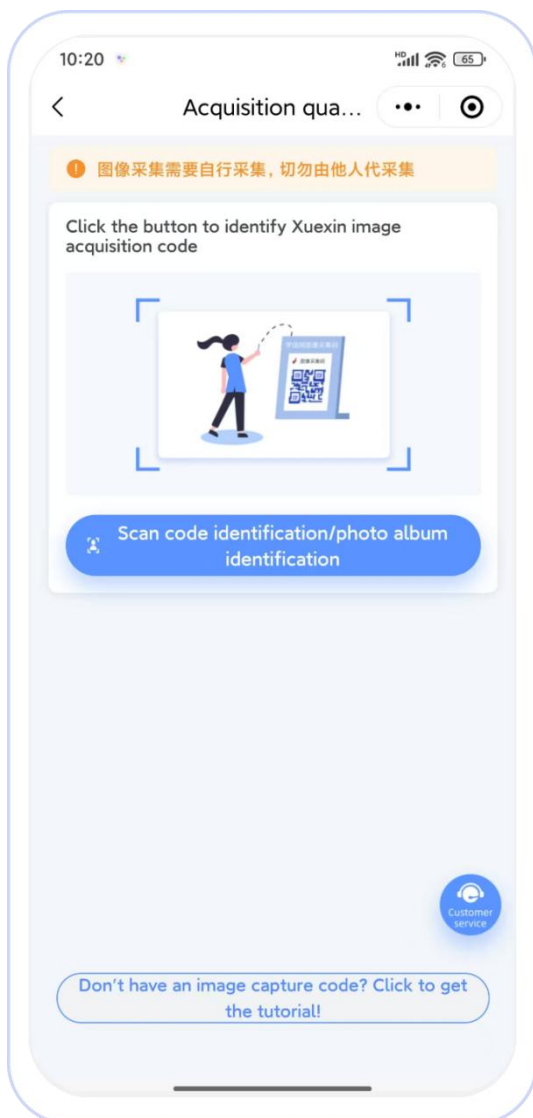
10:20

HD 65

Acquisition qua...

图像采集需要自行采集，切勿由他人代采集

Click the button to identify Xuexin image acquisition code

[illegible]

Scan code identification/photo album identification

Customer service

Don't have an image capture code? Click to get the tutorial!